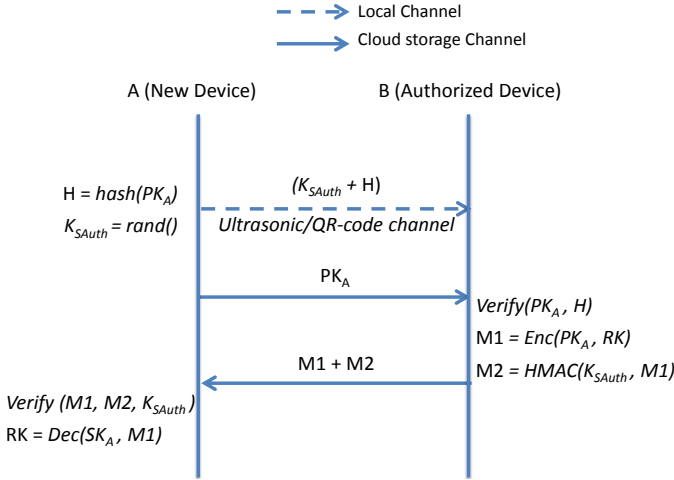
Local Channel

Cloud storage Channel

A (New Device)

B (Authorized Device)

H = $hash(PK_A)$

$K_{SAuth} = rand()$

$(K_{SAuth} + H)$

Ultrasonic/QR-code channel

$PK_A$

$Verify(PK_A, H)$

M1 = $Enc(PK_A, RK)$

M1 + M2

M2 = $HMAC(K_{SAuth}, M1)$

$Verify(M1, M2, K_{SAuth})$

RK = $Dec(SK_A, M1)$